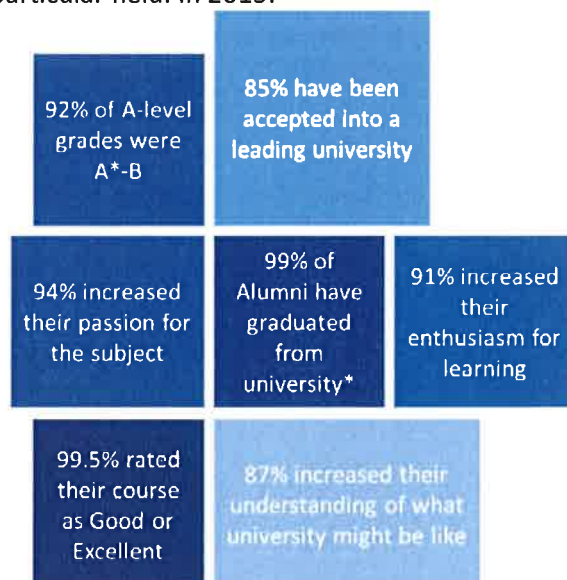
particular field in 2015.

92% of A-level grades were A*-B

85% have been accepted into a leading university

94% increased their passion for the subject

99% of Alumni have graduated from university*

91% increased their enthusiasm for learning

99.5% rated their course as Good or Excellent

87% increased their understanding of what university might be like